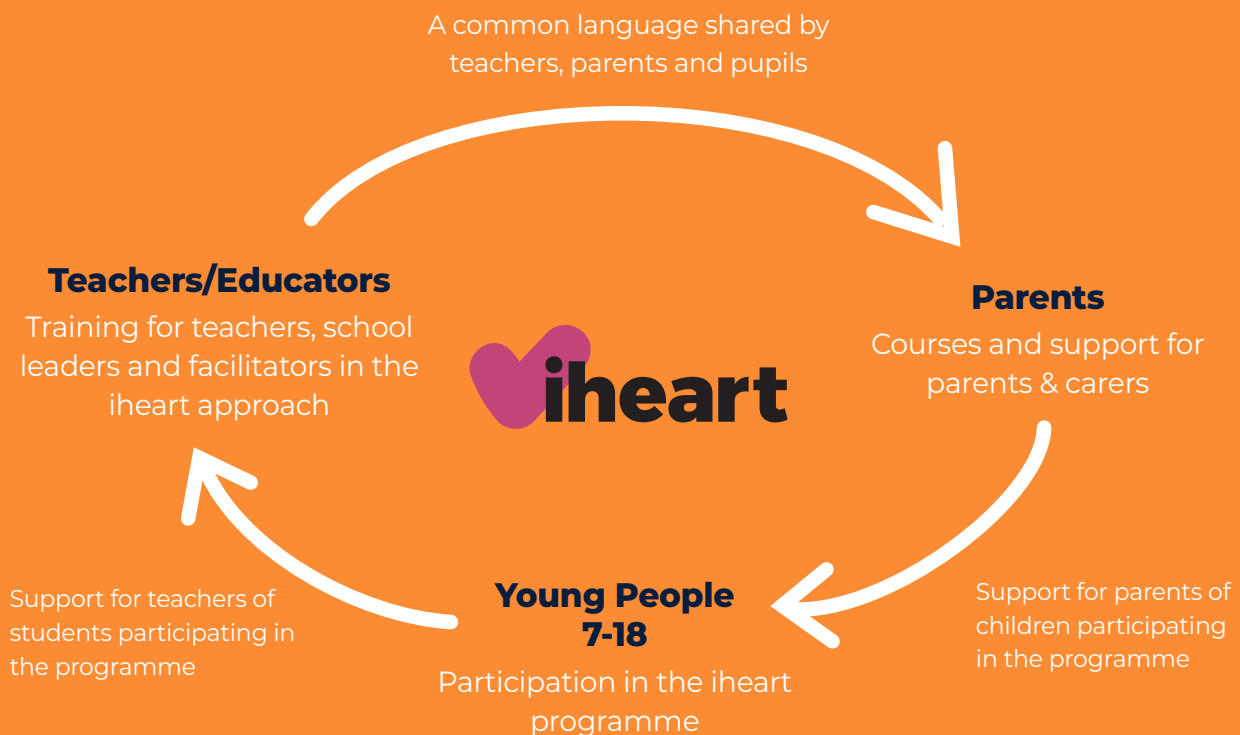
A common language shared by teachers, parents and pupils

Teachers/Educators
Training for teachers, school leaders and facilitators in the iheart approach

iheart

Parents
Courses and support for parents & carers

Support for teachers of students participating in the programme

Young People
7-18
Participation in the iheart programme

Support for parents of children participating in the programme